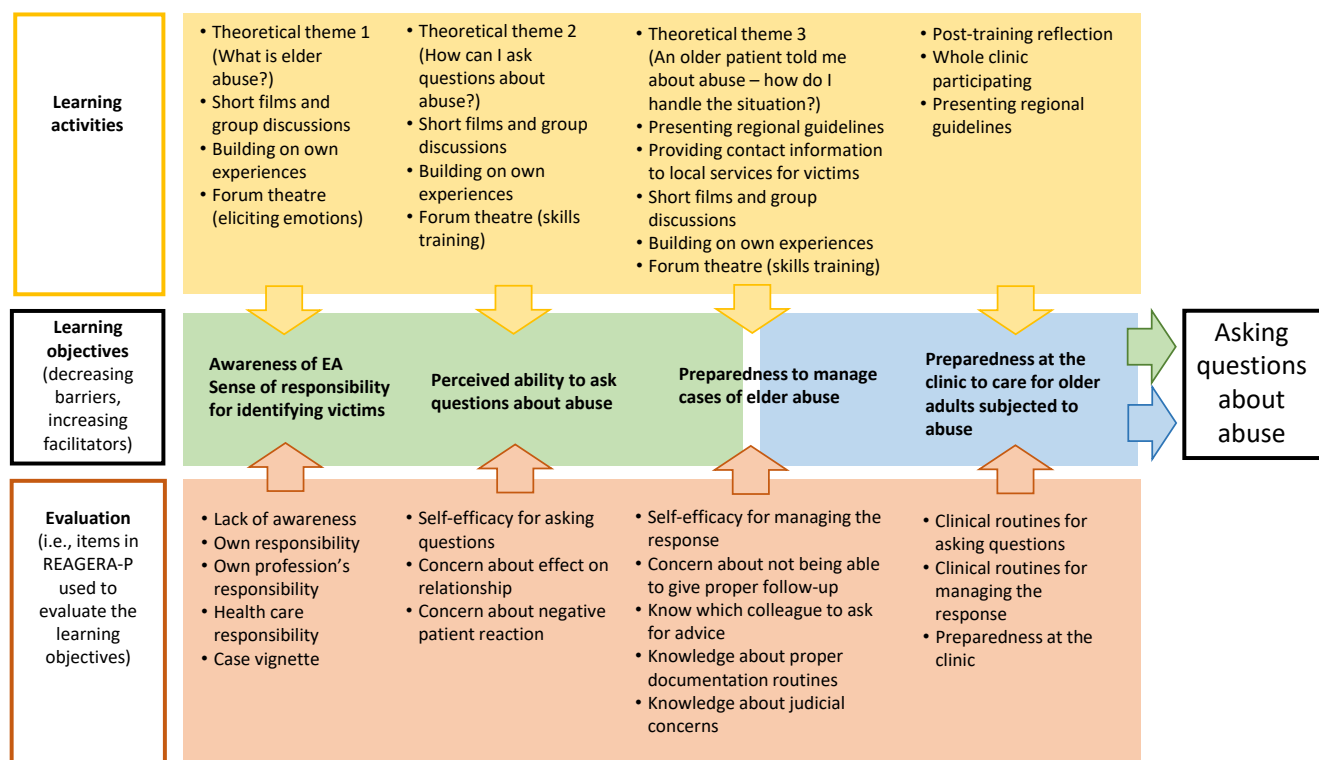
**Learning activities**

- Theoretical theme 1 (What is elder abuse?)
- Short films and group discussions
- Building on own experiences
- Forum theatre (eliciting emotions)

- Theoretical theme 2 (How can I ask questions about abuse?)
- Short films and group discussions
- Building on own experiences
- Forum theatre (skills training)

- Theoretical theme 3 (An older patient told me about abuse – how do I handle the situation?)
- Presenting regional guidelines
- Providing contact information to local services for victims
- Short films and group discussions
- Building on own experiences
- Forum theatre (skills training)

- Post-training reflection
- Whole clinic participating
- Presenting regional guidelines

**Learning objectives** (decreasing barriers, increasing facilitators)

**Awareness of EA Sense of responsibility for identifying victims**

**Perceived ability to ask questions about abuse**

**Preparedness to manage cases of elder abuse**

**Preparedness at the clinic to care for older adults subjected to abuse**

Asking questions about abuse

**Evaluation** (i.e., items in REAGERA-P used to evaluate the learning objectives)

- Lack of awareness
- Own responsibility
- Own profession's responsibility
- Health care responsibility
- Case vignette

- Self-efficacy for asking questions
- Concern about effect on relationship
- Concern about negative patient reaction

- Self-efficacy for managing the response
- Concern about not being able to give proper follow-up
- Know which colleague to ask for advice
- Knowledge about proper documentation routines
- Knowledge about judicial concerns

- Clinical routines for asking questions
- Clinical routines for managing the response
- Preparedness at the clinic